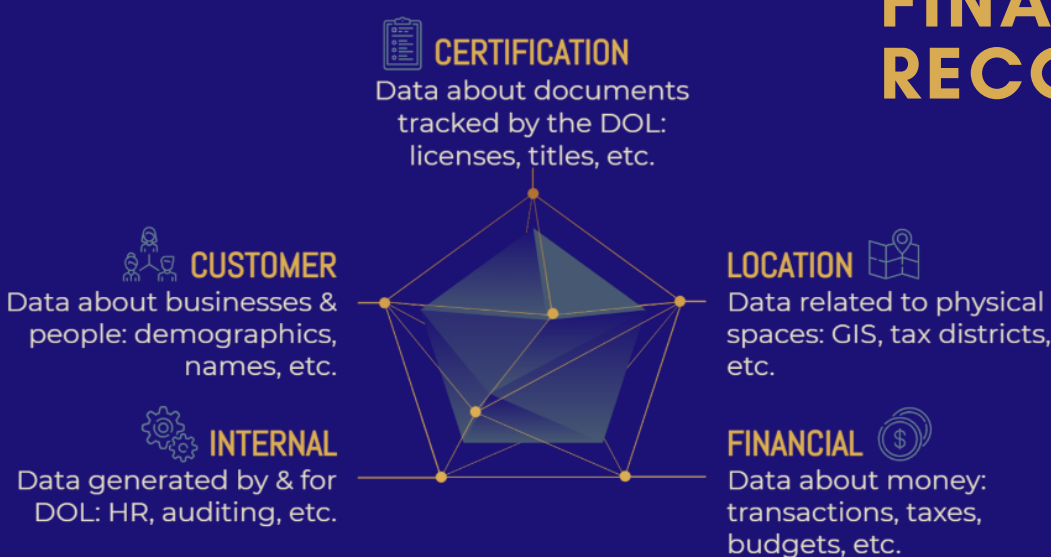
FINA
RECO

CERTIFICATION
Data about documents tracked by the DOL: licenses, titles, etc.

CUSTOMER
Data about businesses & people: demographics, names, etc.

LOCATION
Data related to physical spaces: GIS, tax districts, etc.

INTERNAL
Data generated by & for DOL: HR, auditing, etc.

FINANCIAL
Data about money: transactions, taxes, budgets, etc.